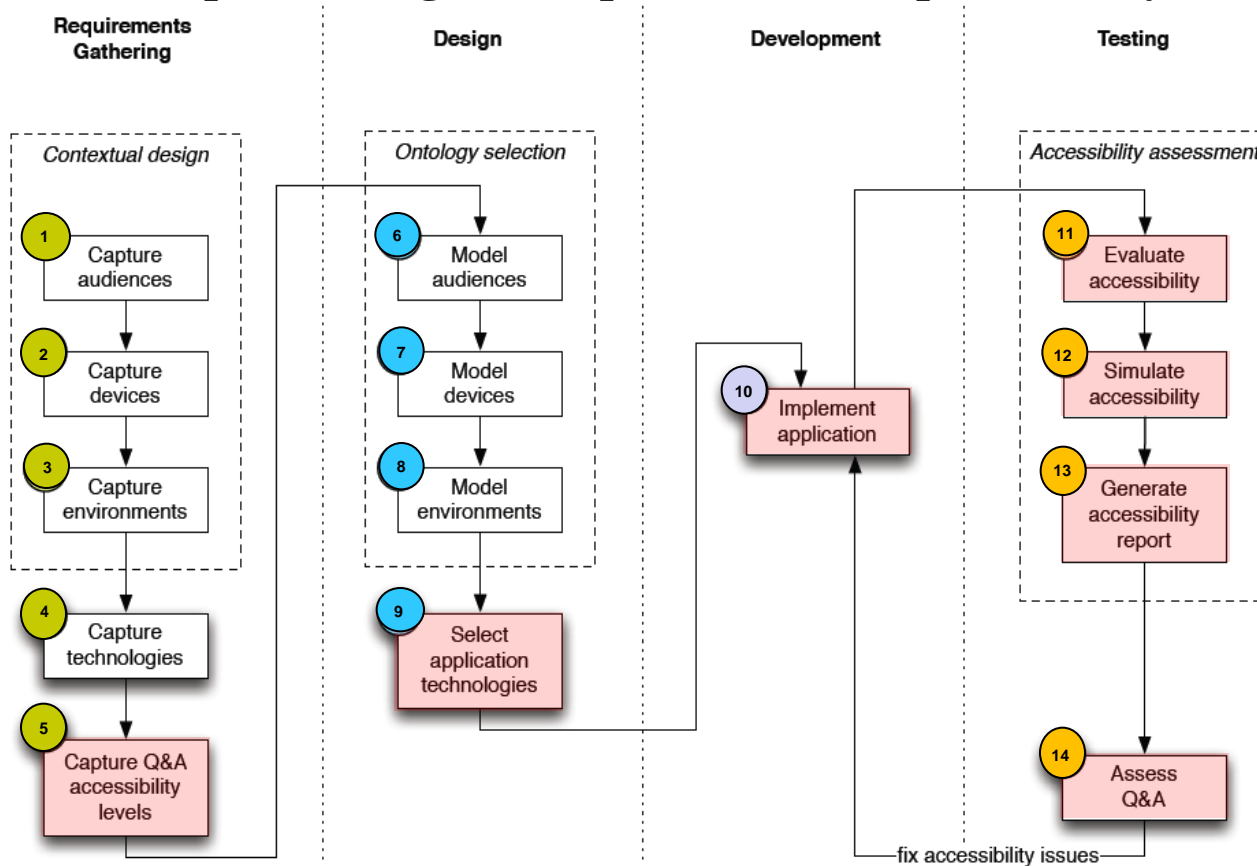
Requirements Gathering

Design

Development

Testing

Contextual design

1 Capture audiences

2 Capture devices

3 Capture environments

4 Capture technologies

5 Capture Q&A accessibility levels

Ontology selection

6 Model audiences

7 Model devices

8 Model environments

9 Select application technologies

10 Implement application

Accessibility assessment

11 Evaluate accessibility

12 Simulate accessibility

13 Generate accessibility report

14 Assess Q&A

fix accessibility issues